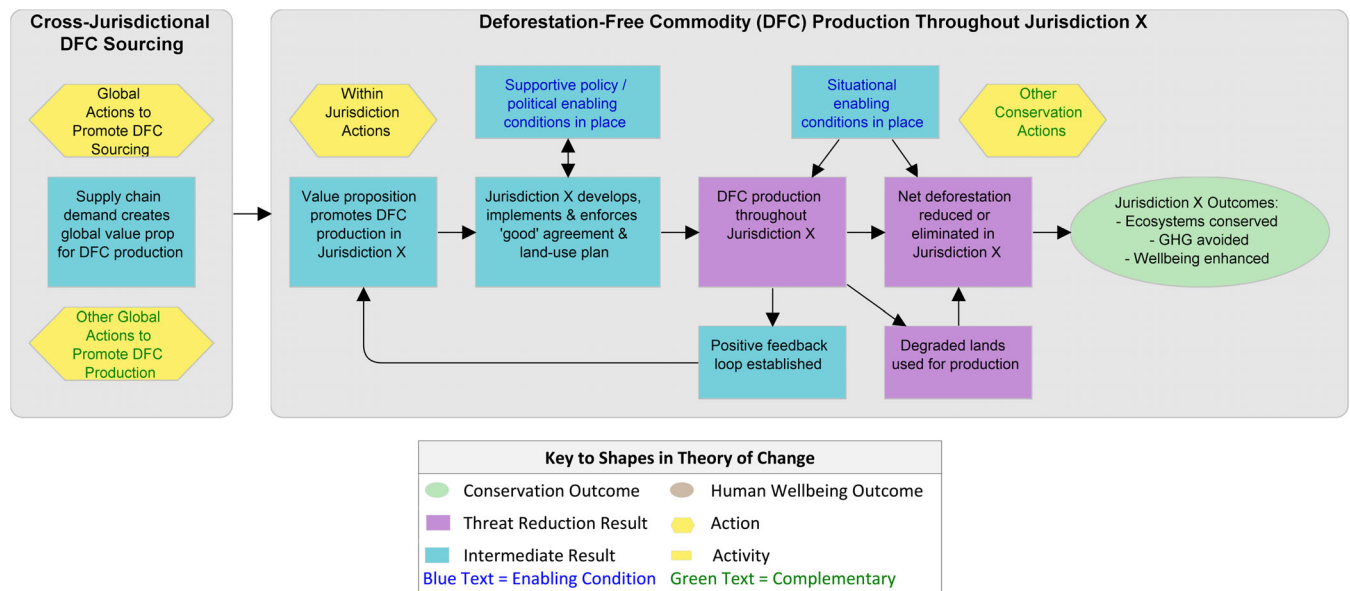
Cross-Jurisdictional DFC Sourcing

Global Actions to Promote DFC Sourcing

Supply chain demand creates global value prop for DFC production

Other Global Actions to Promote DFC Production

Deforestation-Free Commodity (DFC) Production Throughout Jurisdiction X

Within Jurisdiction Actions

Supportive policy / political enabling conditions in place

Situational enabling conditions in place

Other Conservation Actions

Value proposition promotes DFC production in Jurisdiction X

Jurisdiction X develops, implements & enforces 'good' agreement & land-use plan

DFC production throughout Jurisdiction X

Net deforestation reduced or eliminated in Jurisdiction X

Jurisdiction X Outcomes:
- Ecosystems conserved
- GHG avoided
- Wellbeing enhanced

Positive feedback loop established

Degraded lands used for production

Key to Shapes in Theory of Change

Conservation Outcome
Human Wellbeing Outcome
Threat Reduction Result
Action
Intermediate Result
Activity
Blue Text = Enabling Condition
Green Text = Complementary